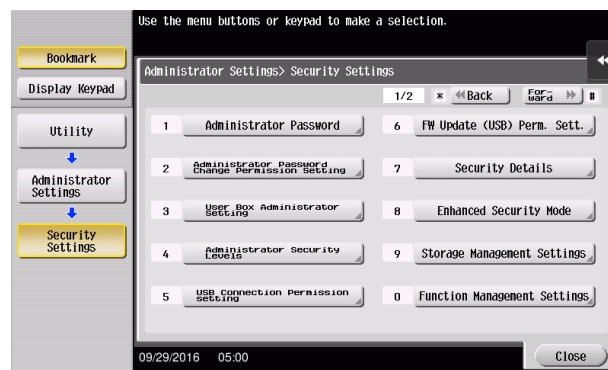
Use the menu buttons or keypad to make a selection.

Bookmark

Display Keypad

Utility

Administrator Settings

Security Settings

Administrator Settings> Security Settings

1/2 * Back Forward #

1 Administrator Password

2 Administrator Password Change Permission Setting

3 User Box Administrator Setting

4 Administrator Security Levels

5 USB Connection Permission setting

6 FW Update (USB) Perm. Sett.

7 Security Details

8 Enhanced Security Mode

9 Storage Management Settings

0 Function Management Settings

09/29/2016 05:00

Close